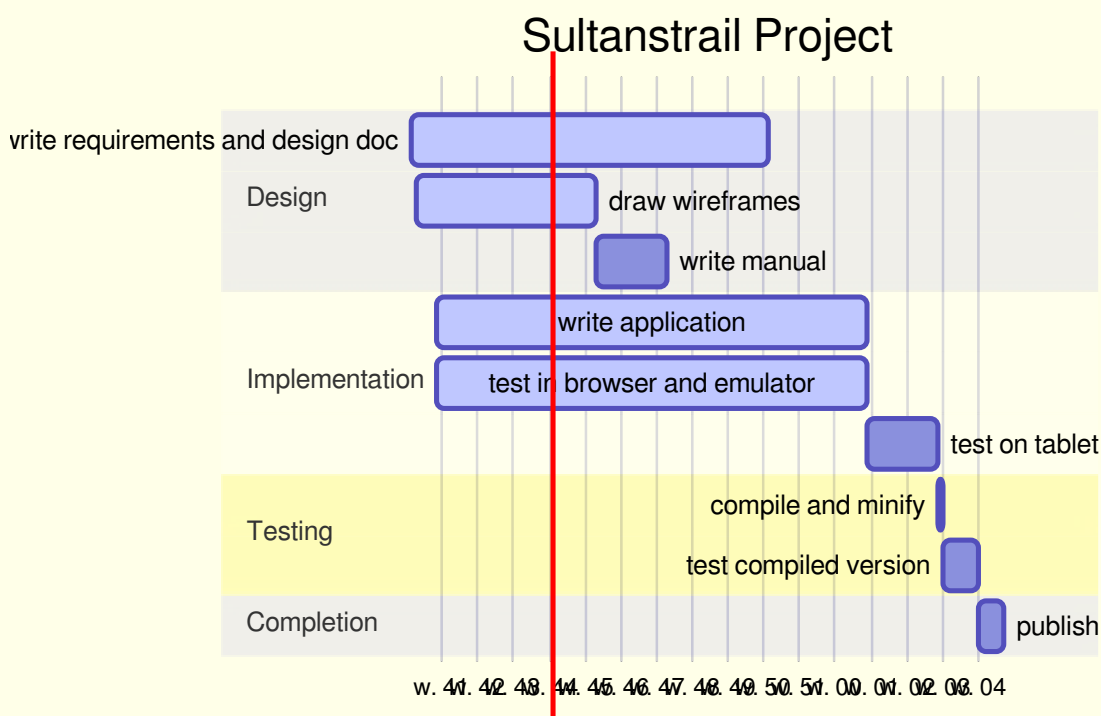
Sultanstrail Project

vrite requirements and design doc

Design

draw wireframes

write manual

write application

Implementation

test in browser and emulator

test on tablet

compile and minify

Testing

test compiled version

Completion

publish

w. 41 w. 42 w. 43 w. 44 w. 45 w. 46 w. 47 w. 48 w. 49 w. 50 w. 51 w. 00 w. 01 w. 02 w. 03 w. 04